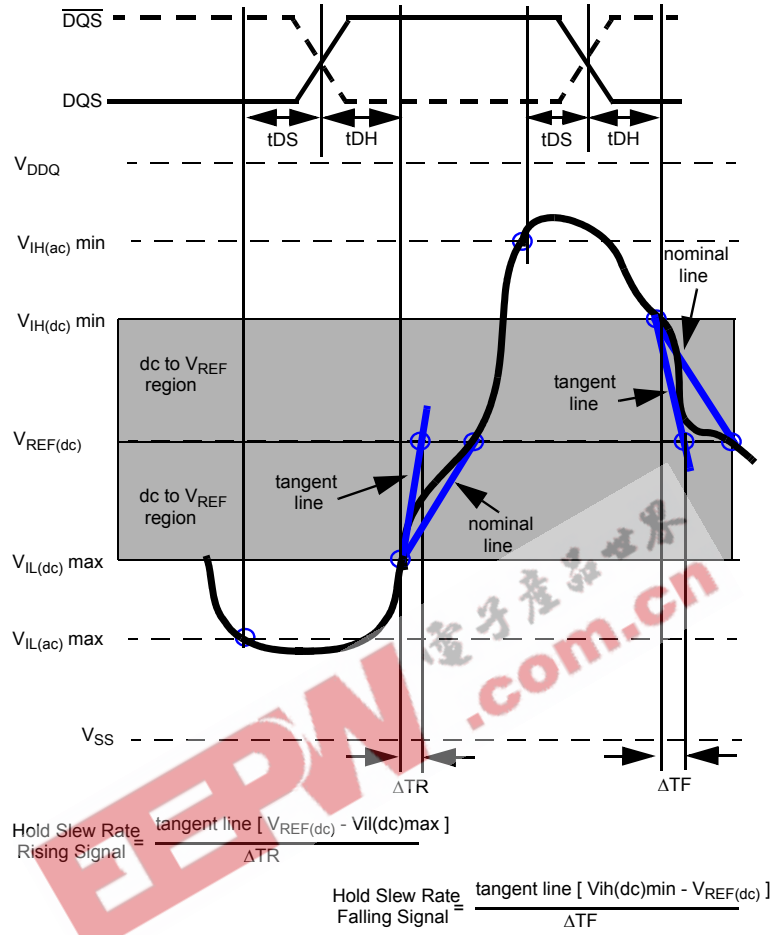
$\overline{DQS}$

DQS

tDS tDH tDS tDH

$V_{DDQ}$

$V_{IH(ac)}$ min

nominal line

$V_{IH(dc)}$ min

dc to $V_{REF}$ region

tangent line

$V_{REF(dc)}$

tangent line

dc to $V_{REF}$ region

nominal line

$V_{IL(dc)}$ max

$V_{IL(ac)}$ max

电子产品世界

EEPW.com.cn

$V_{SS}$

ΔTR

ΔTF

Hold Slew Rate Rising Signal = $\frac{\text{tangent line [ } V_{REF(dc)} \text{ - Vil(dc)max ]}}{\Delta TR}$

Hold Slew Rate Falling Signal = $\frac{\text{tangent line [ Vih(dc)min - } V_{REF(dc)} \text{ ]}}{\Delta TF}$